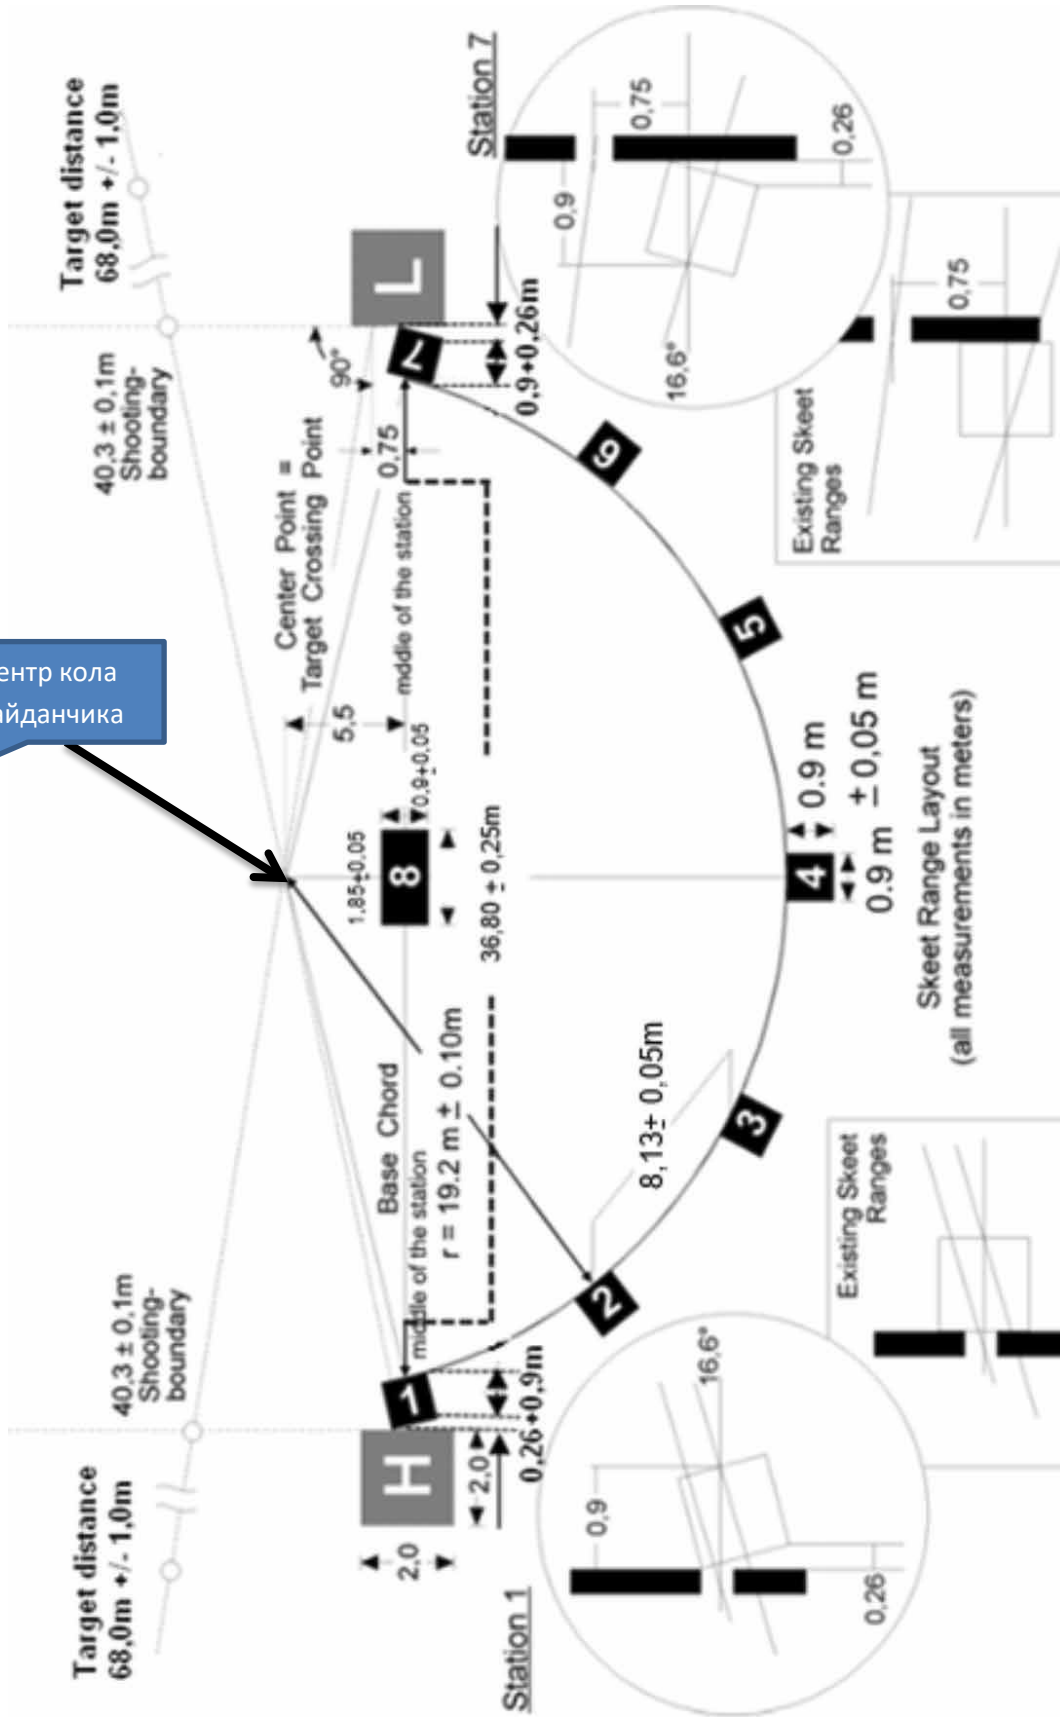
Target distance 68,0m +/- 1,0m

40,3 ± 0,1m Shooting-boundary

Center Point = Target Crossing Point

90°

L

7

0,9+0,26m

0,75

middle of the station

5,5

0,9±0,05

1,85±0,05

8

36,80 ± 0,25m

Station 7

0,75

0,26

0,9

16,6°

0,75

Existing Skeet Ranges

6

5

4

0.9 m

0.9 m ± 0,05 m

Skeet Range Layout (all measurements in meters)

3

8,13± 0,05m

2

Base Chord

middle of the station

r = 19.2 m ± 0.10m

Existing Skeet Ranges

1

H

2,0

0,26+0,9m

2,0

16,6°

0,9

0,26

Station 1

40,3 ± 0,1m Shooting-boundary

Target distance 68,0m +/- 1,0m

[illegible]ентр кола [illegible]айданчика